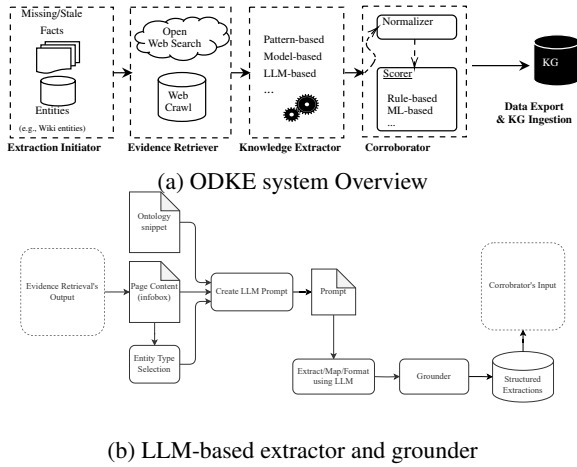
Missing/Stale

Facts

Entities

(e.g., Wiki entities)

Extraction Initiator

Open Web Search

Web Crawl

Evidence Retriever

Pattern-based

Model-based

LLM-based

...

Knowledge Extractor

Normalizer

Scorer

Rule-based

ML-based

...

Corroborator

KG

Data Export & KG Ingestion

(a) ODKE system Overview

Ontology snippet

Evidence Retrieval's Output

Page Content (infobox)

Create LLM Prompt

Prompt

Corrobrator's Input

Entity Type Selection

Extract/Map/Format using LLM

Grounder

Structured Extractions

(b) LLM-based extractor and grounder